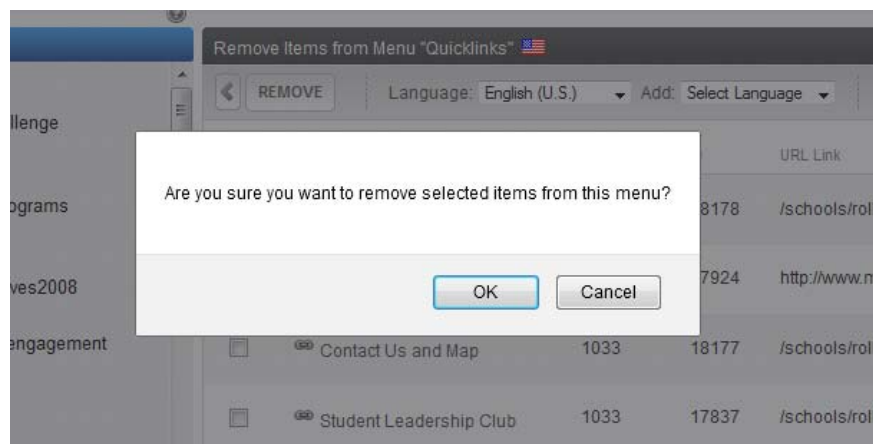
llenge

ograms

ves2008

engagement

Remove Items from Menu "Quicklinks"

REMOVE

Language: English (U.S.)

Add: Select Language

URL Link

Are you sure you want to remove selected items from this menu?

8178 /schools/rol

7924 http://www.m

OK

Cancel

Contact Us and Map 1033 18177 /schools/rol

Student Leadership Club 1033 17837 /schools/rol